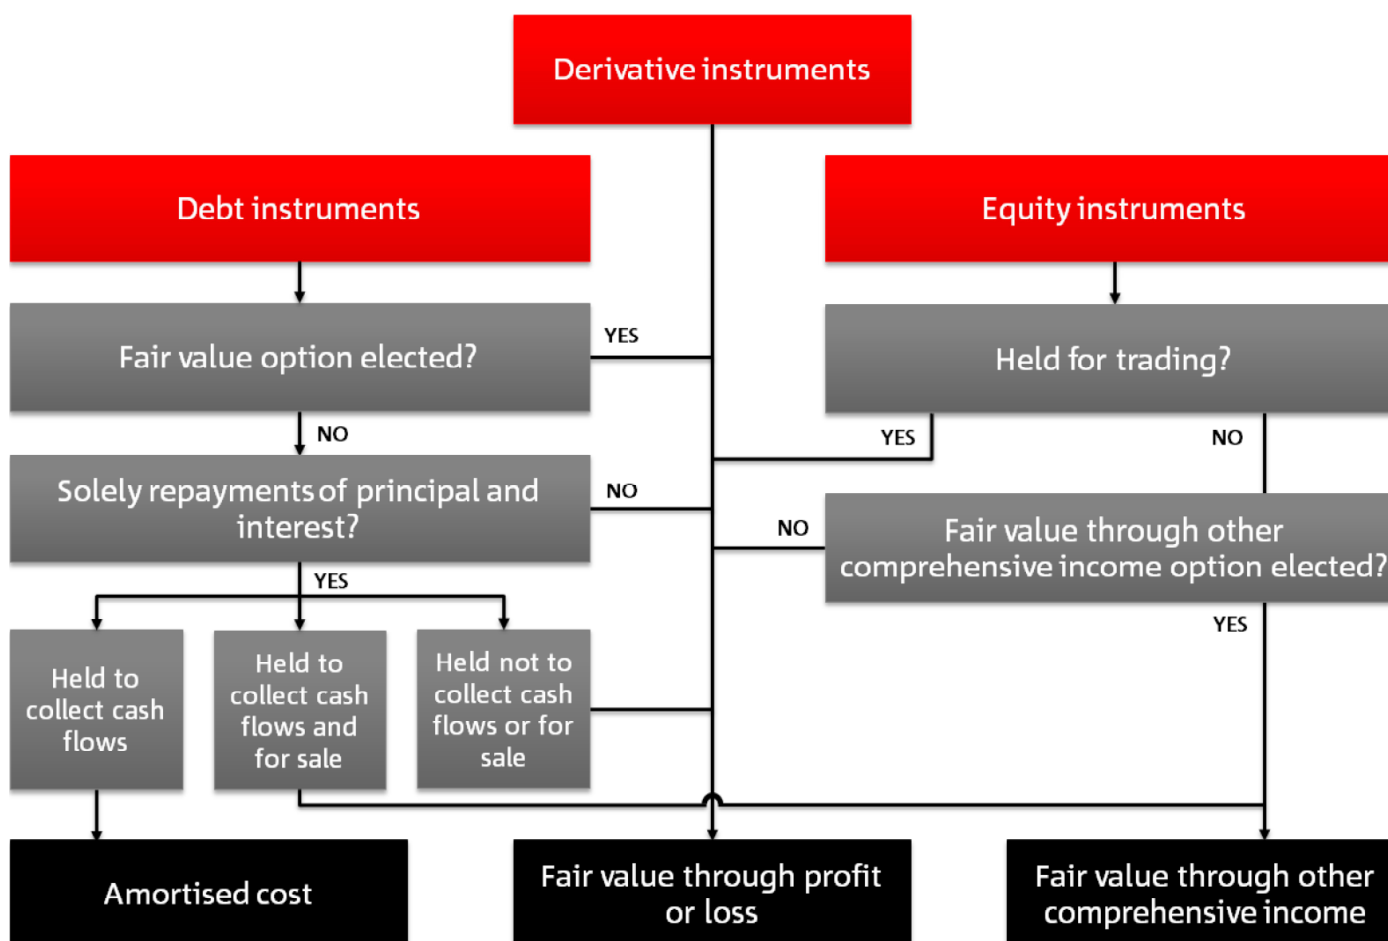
Derivative instruments

Debt instruments

Equity instruments

Fair value option elected?

YES

Held for trading?

NO

YES

NO

Solely repayments of principal and interest?

NO

NO

Fair value through other comprehensive income option elected?

YES

YES

Held to collect cash flows

Held to collect cash flows and for sale

Held not to collect cash flows or for sale

Amortised cost

Fair value through profit or loss

Fair value through other comprehensive income